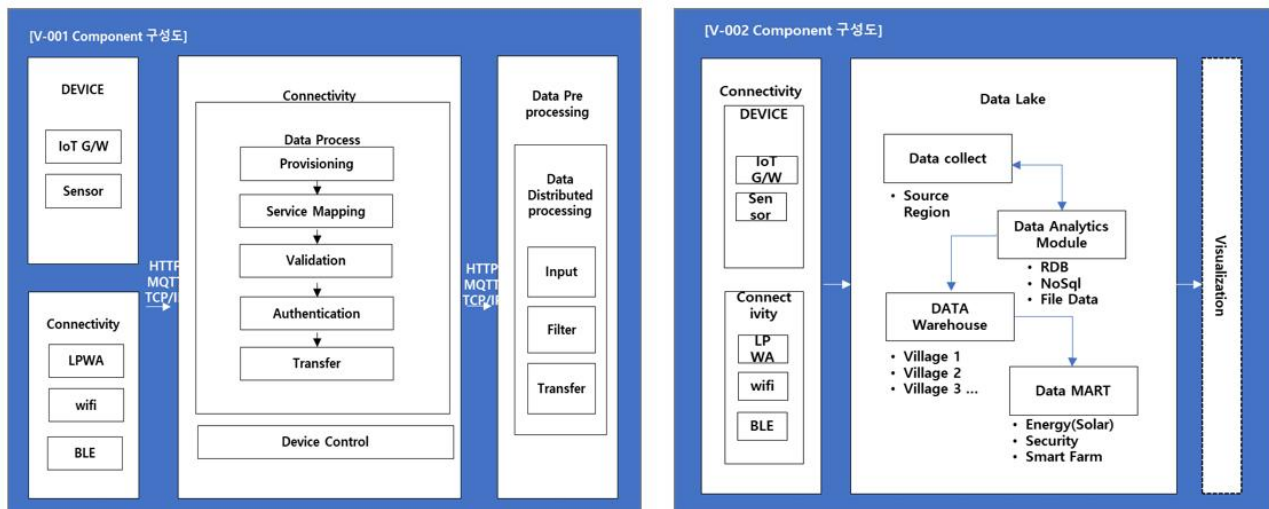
[V-001 Component 구성도]

DEVICE

IoT G/W

Sensor

Connectivity

LPWA

wifi

BLE

HTTP
MQTT
TCP/IP

Connectivity

Data Process

Provisioning

Service Mapping

Validation

Authentication

Transfer

Device Control

HTTP
MQTT
TCP/IP

Data Pre processing

Data Distributed processing

Input

Filter

Transfer

[V-002 Component 구성도]

Connectivity

DEVICE

IoT G/W

Sen sor

Connect ivity

LP WA

wifi

BLE

Data Lake

Data collect

• Source Region

Data Analytics Module

• RDB
• NoSql
• File Data

DATA Warehouse

• Village 1
• Village 2
• Village 3 ...

Data MART

• Energy(Solar)
• Security
• Smart Farm

Visualization